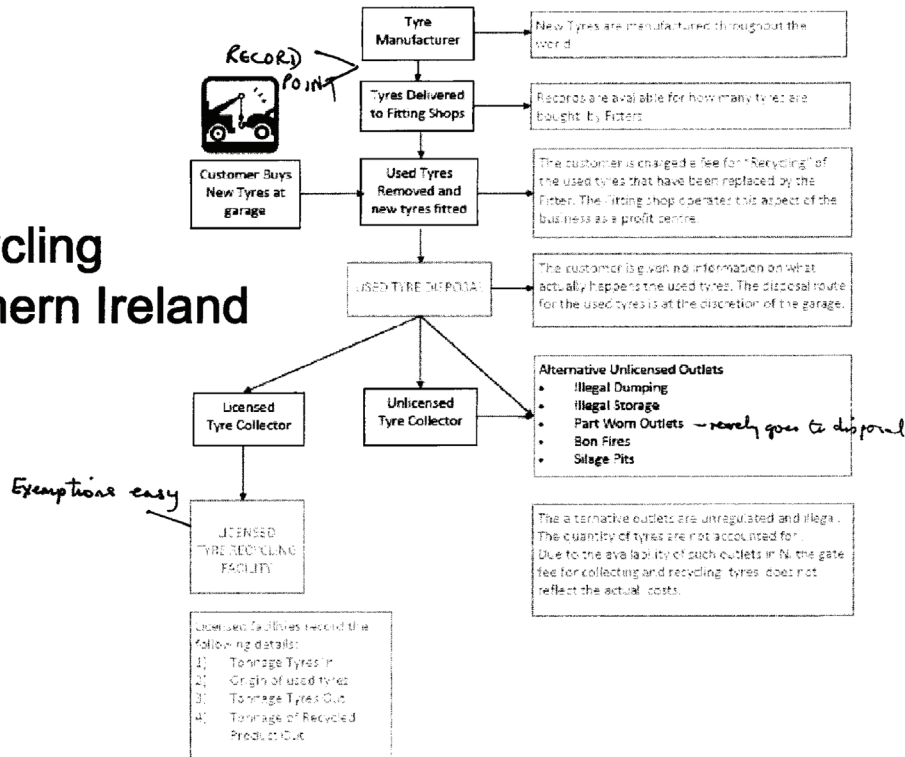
cling
hern Ireland

Tyre Manufacturer

New Tyres are manufactured throughout the world.

RECORD POINT

Tyres Delivered to Fitting Shops

Records are available for how many tyres are bought by Fitters

Customer Buys New Tyres at garage

Used Tyres Removed and new tyres fitted

The customer is charged a fee for "Recycling" of the used tyres that have been replaced by the Fitter. The Fitting shop operates this aspect of the business as a profit centre.

USED TYRE DISPOSAL

The customer is given no information on what actually happens the used tyres. The disposal route for the used tyres is at the discretion of the garage.

Licensed Tyre Collector

Unlicensed Tyre Collector

Alternative Unlicensed Outlets
- Illegal Dumping
- Illegal Storage
- Part Worn Outlets — rarely goes to disposal
- Bon Fires
- Silage Pits

Exemptions easy

LICENSED TYRE RECYCLING FACILITY

The alternative outlets are unregulated and illegal. The quantity of tyres are not accounted for. Due to the availability of such outlets in NI the gate fee for collecting and recycling tyres does not reflect the actual costs.

Licensed facilities record the following details:
1) Tonnage Tyres In
2) Origin of used tyres
3) Tonnage Tyres Out
4) Tonnage of Recycled Product Out